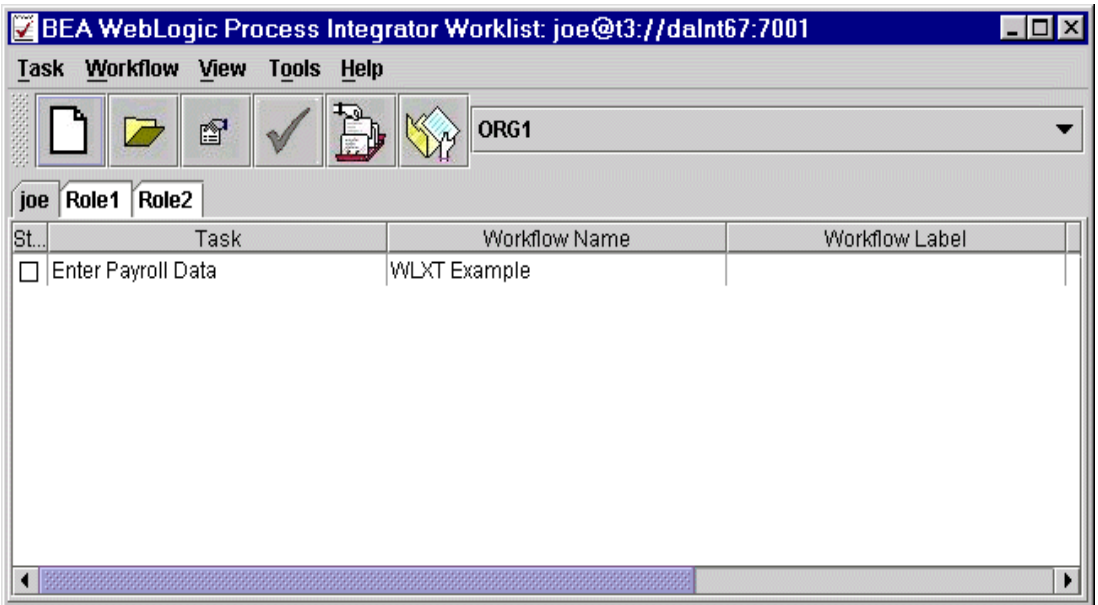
BEA WebLogic Process Integrator Worklist: joe@t3://dalnt67:7001

Task Workflow View Tools Help

ORG1

joe Role1 Role2

| St... | Task | Workflow Name | Workflow Label |
|---|---|---|---|
| ☐ | Enter Payroll Data | WLXT Example | |